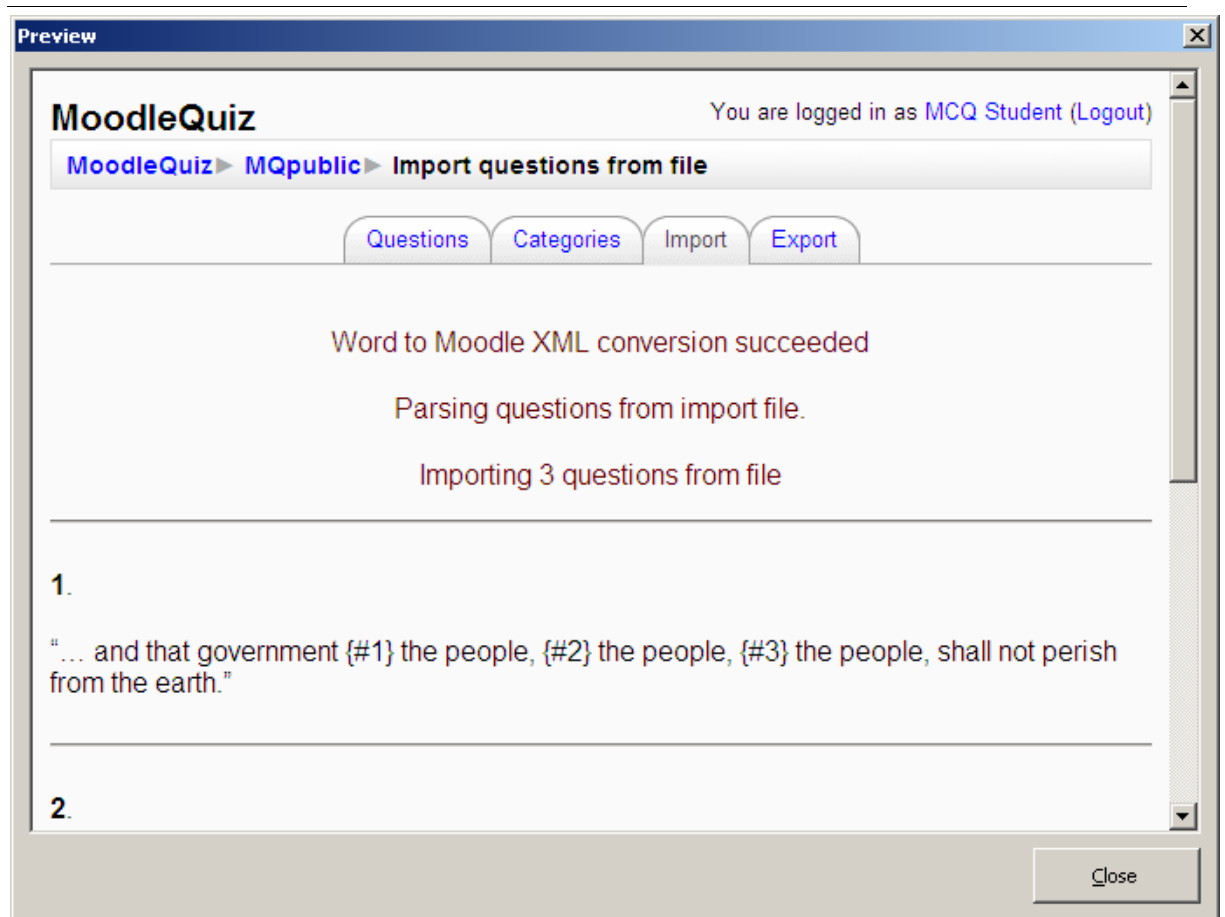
Preview

MoodleQuiz

You are logged in as MCQ Student (Logout)

MoodleQuiz ▸ MQpublic ▸ Import questions from file

Questions | Categories | Import | Export

Word to Moodle XML conversion succeeded

Parsing questions from import file.

Importing 3 questions from file

1.

"… and that government {#1} the people, {#2} the people, {#3} the people, shall not perish from the earth."

2.

Close